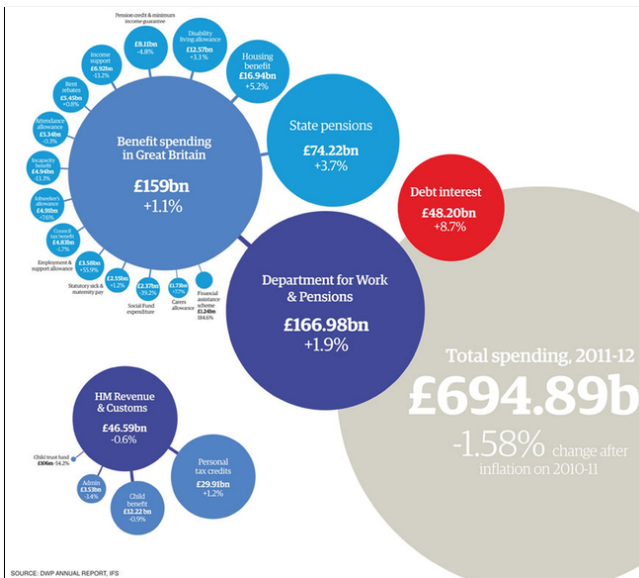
Pension credit & minimum income guarantee
£8.11bn
-4.8%

Disability living allowance
£12.57bn
+3.3%

Housing benefit
£16.94bn
+5.2%

Income support
£6.92bn
-11.2%

Rent rebates
£5.45bn
+5.8%

Attendance allowance
£5.34bn
-0.3%

Incapacity benefit
£4.94bn
-13.3%

Jobseeker's allowance
£4.98bn
-7.6%

Council tax benefit
£4.83bn
-1.7%

Benefit spending in Great Britain
£159bn
+1.1%

State pensions
£74.22bn
+3.7%

Debt interest
£48.20bn
+8.7%

Employment & support allowance
£3.58bn
+55.9%

Statutory sick & maternity pay
£2.55bn
-1.2%

Social Fund expenditure
£2.37bn
-39.2%

Carers allowance
£1.73bn
+7.7%

Financial assistance scheme
£1.24bn
184.6%

Department for Work & Pensions
£166.98bn
+1.9%

Total spending, 2011-12
£694.89b
-1.58% change after inflation on 2010-11

HM Revenue & Customs
£46.59bn
-0.6%

Child trust fund
£306m -54.2%

Admin
£3.53bn
-3.4%

Child benefit
£12.22 bn
-0.9%

Personal tax credits
£29.91bn
+1.2%

SOURCE: DWP ANNUAL REPORT, IFS